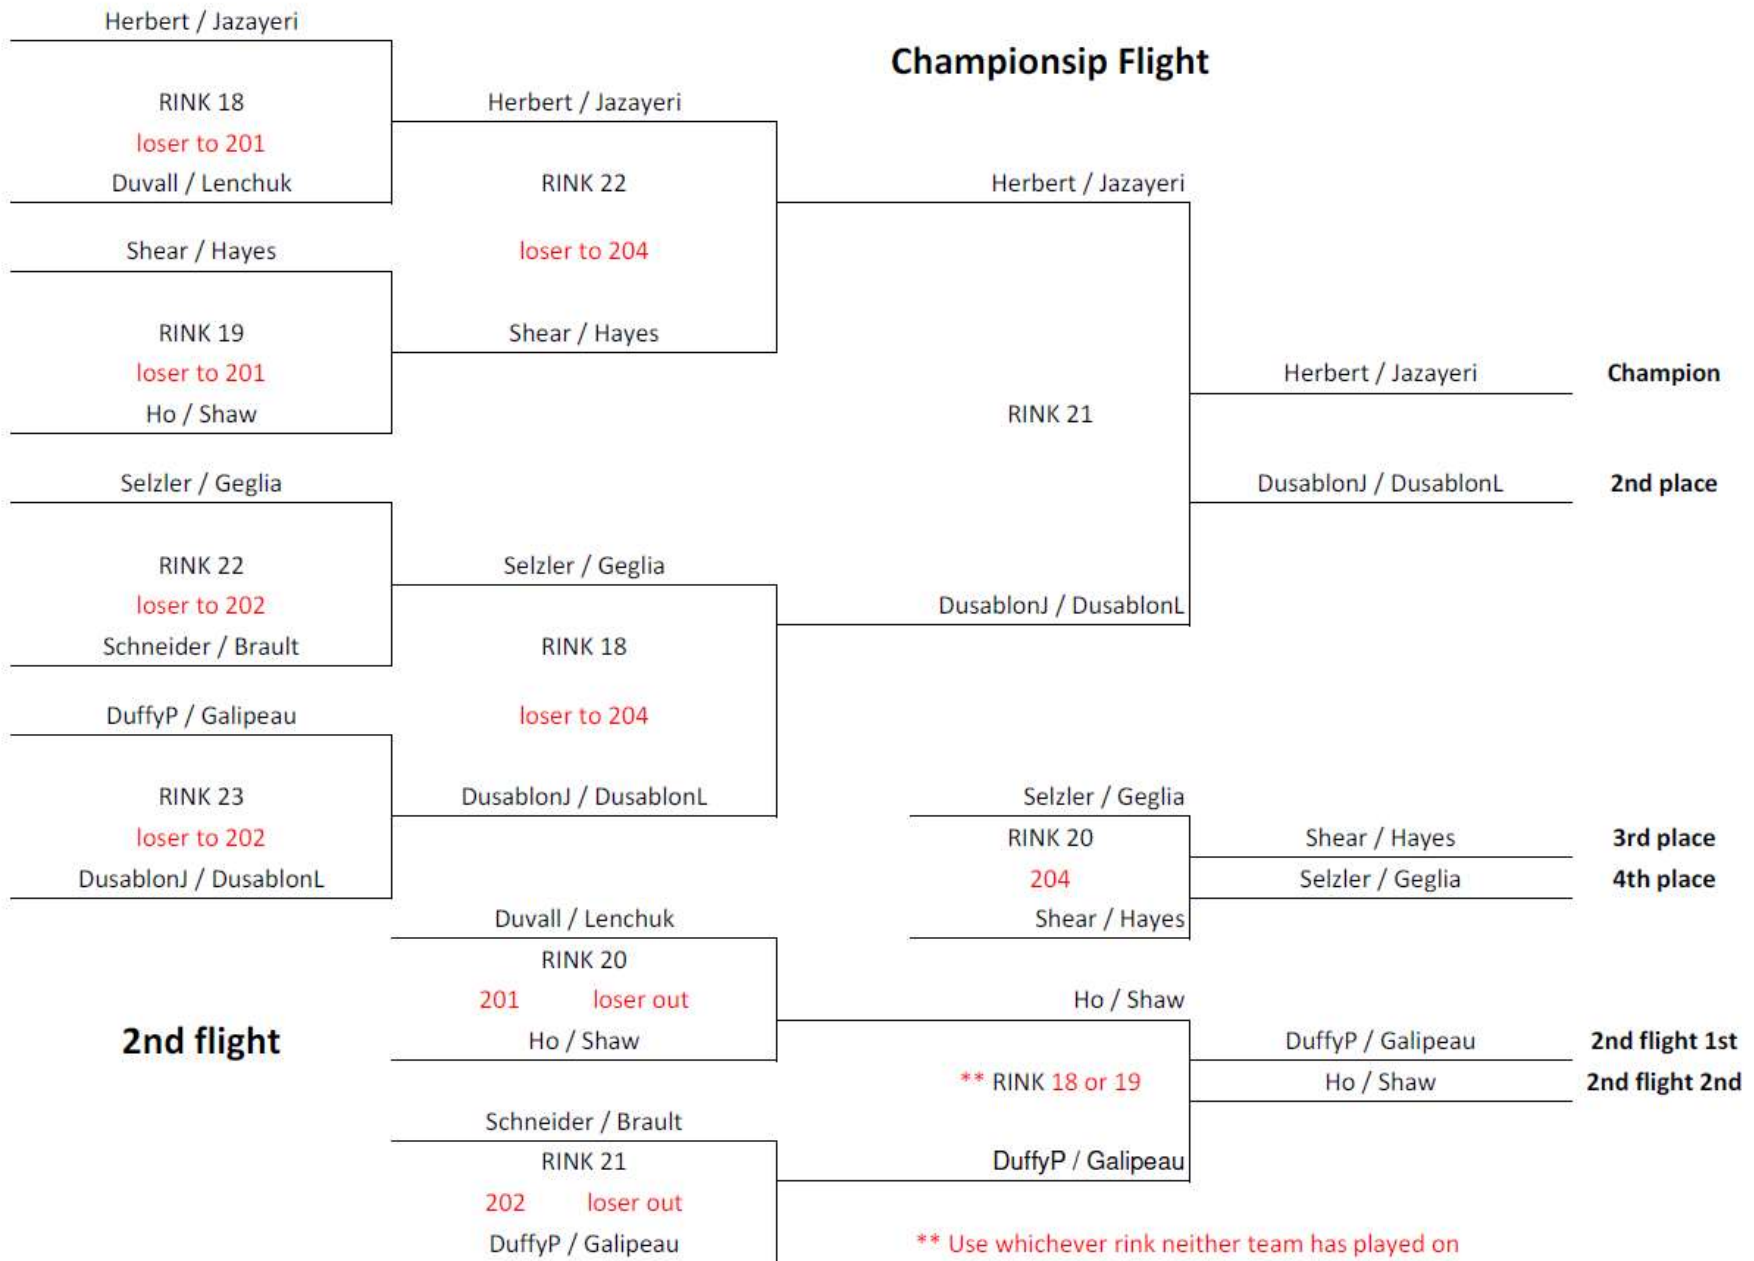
Herbert / Jazayeri

Championsip Flight

RINK 18
loser to 201
Duvall / Lenchuk

Herbert / Jazayeri

RINK 22

loser to 204

Shear / Hayes

Herbert / Jazayeri

Shear / Hayes

RINK 19
loser to 201
Ho / Shaw

Herbert / Jazayeri Champion

RINK 21

DusablonJ / DusablonL 2nd place

Selzler / Geglia

RINK 22
loser to 202
Schneider / Brault

Selzler / Geglia

RINK 18

loser to 204

DusablonJ / DusablonL

DusablonJ / DusablonL

DuffyP / Galipeau

RINK 23
loser to 202
DusablonJ / DusablonL

Selzler / Geglia
RINK 20
204
Shear / Hayes

Shear / Hayes 3rd place
Selzler / Geglia 4th place

Duvall / Lenchuk
RINK 20
201 loser out
Ho / Shaw

2nd flight

Ho / Shaw

** RINK 18 or 19

DuffyP / Galipeau 2nd flight 1st
Ho / Shaw 2nd flight 2nd

Schneider / Brault
RINK 21
202 loser out
DuffyP / Galipeau

DuffyP / Galipeau

** Use whichever rink neither team has played on